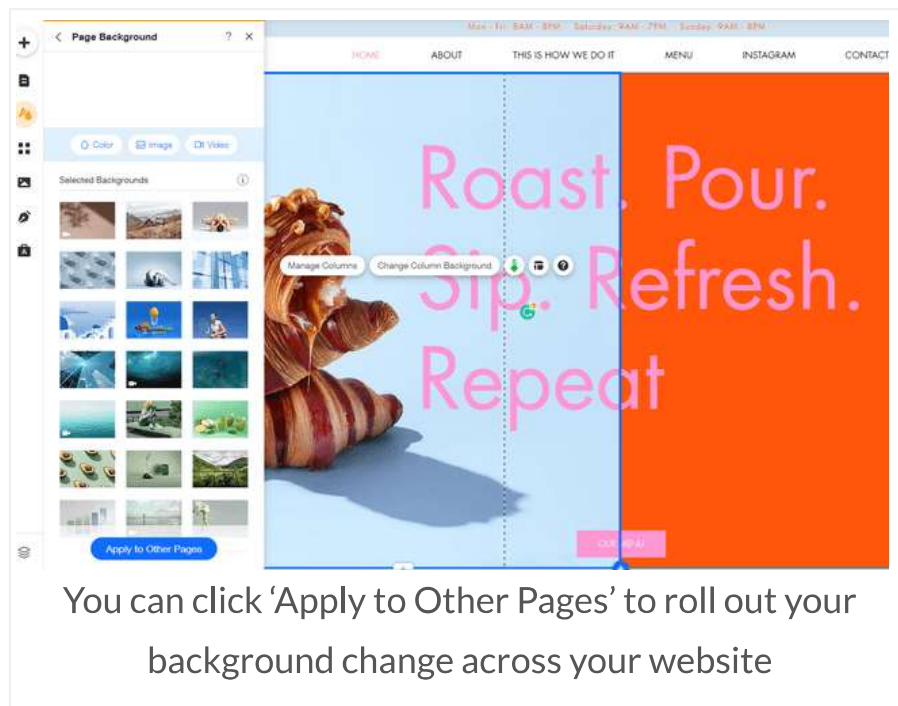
Page Background ? ×

Mon - Fri: 8AM - 8PM Saturday: 9AM - 7PM Sunday: 9AM - 8PM

HOME ABOUT THIS IS HOW WE DO IT MENU INSTAGRAM CONTACT

Color Image Video

Selected Backgrounds

Roast. Pour. Sip. Refresh. Repeat

Manage Columns Change Column Background

OUR MENU

Apply to Other Pages

You can click 'Apply to Other Pages' to roll out your background change across your website